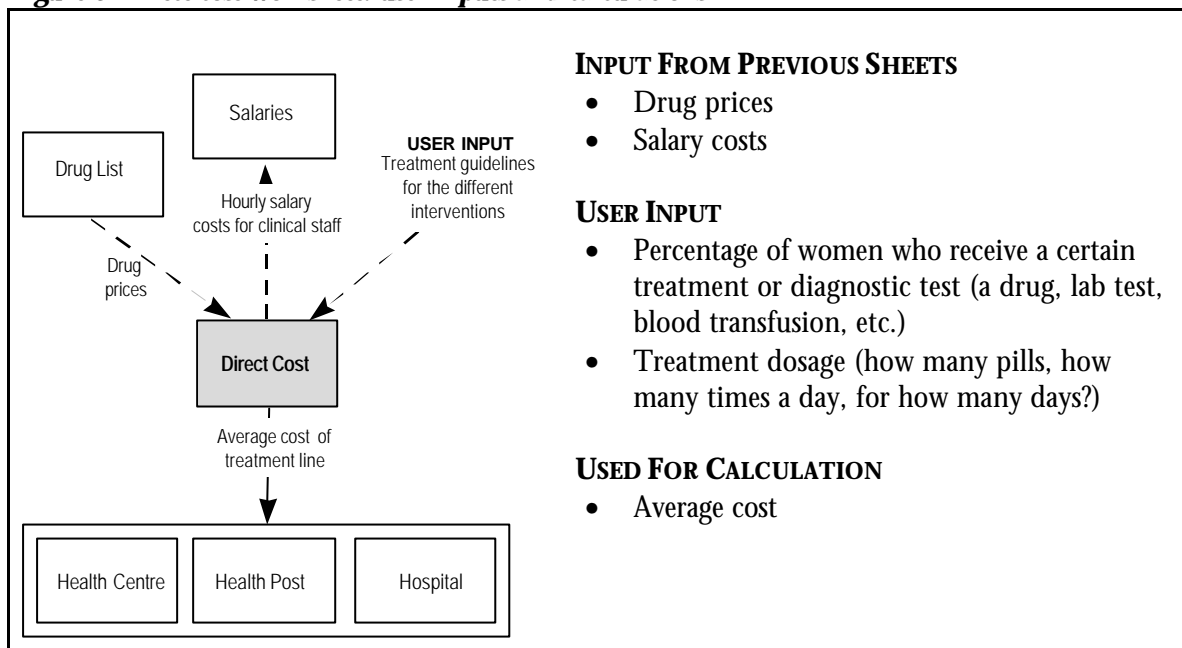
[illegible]

Salaries

Drug List

USER INPUT
Treatment guidelines for the different interventions

Hourly salary costs for clinical staff

Drug prices

Direct Cost

Average cost of treatment line

Health Centre

Health Post

Hospital

INPUT FROM PREVIOUS SHEETS
• Drug prices
• Salary costs

USER INPUT
• Percentage of women who receive a certain treatment or diagnostic test (a drug, lab test, blood transfusion, etc.)
• Treatment dosage (how many pills, how many times a day, for how many days?)

USED FOR CALCULATION
• Average cost